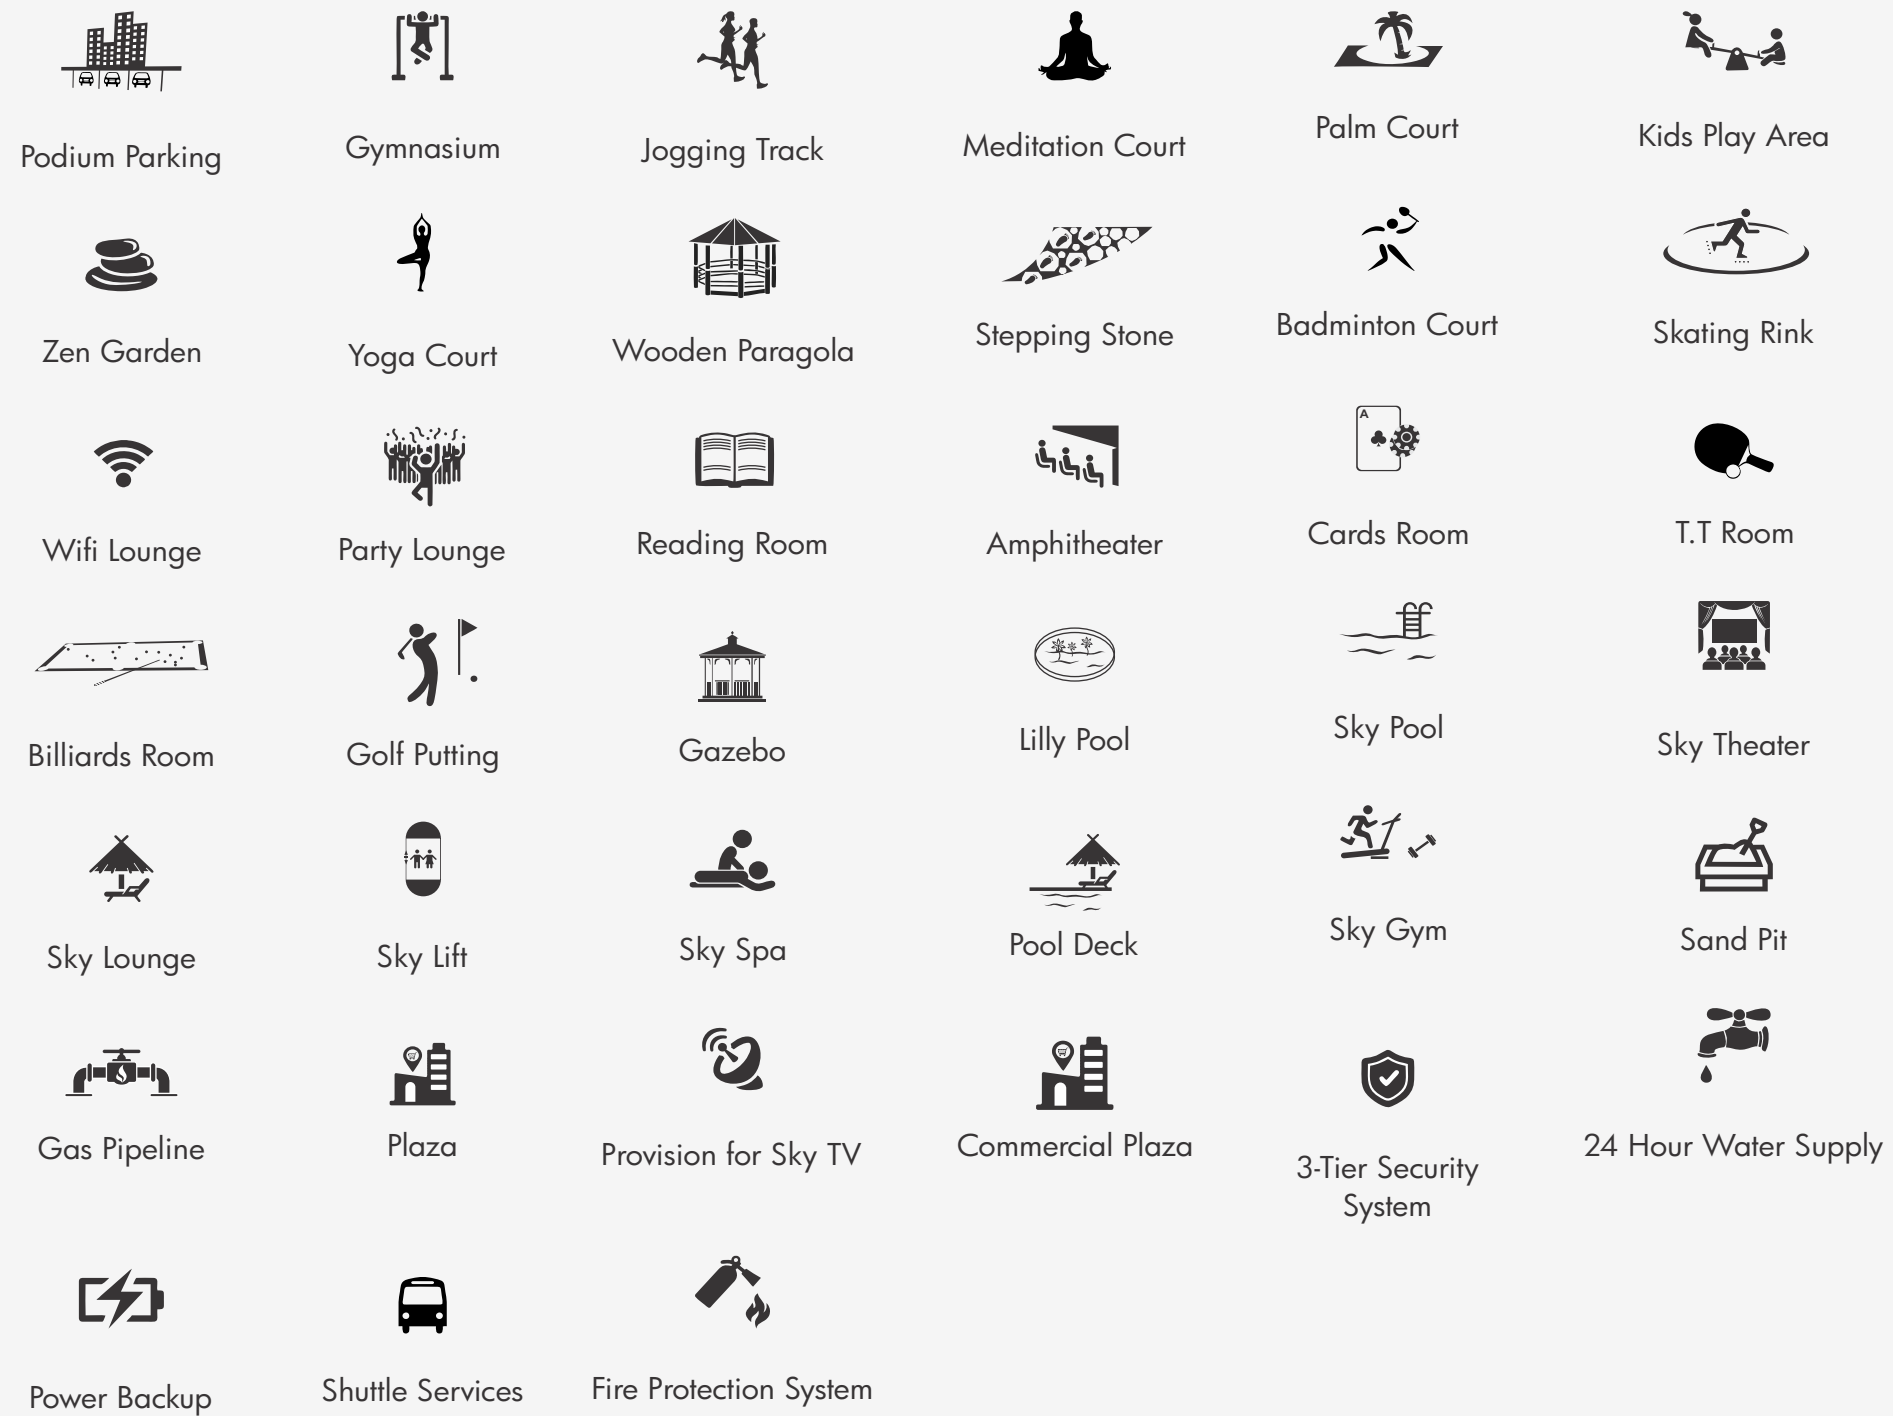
Podium Parking

Gymnasium

Jogging Track

Meditation Court

Palm Court

Kids Play Area

Zen Garden

Yoga Court

Wooden Paragola

Stepping Stone

Badminton Court

Skating Rink

Wifi Lounge

Party Lounge

Reading Room

Amphitheater

Cards Room

T.T Room

Billiards Room

Golf Putting

Gazebo

Lilly Pool

Sky Pool

Sky Theater

Sky Lounge

Sky Lift

Sky Spa

Pool Deck

Sky Gym

Sand Pit

Gas Pipeline

Plaza

Provision for Sky TV

Commercial Plaza

3-Tier Security System

24 Hour Water Supply

Power Backup

Shuttle Services

Fire Protection System